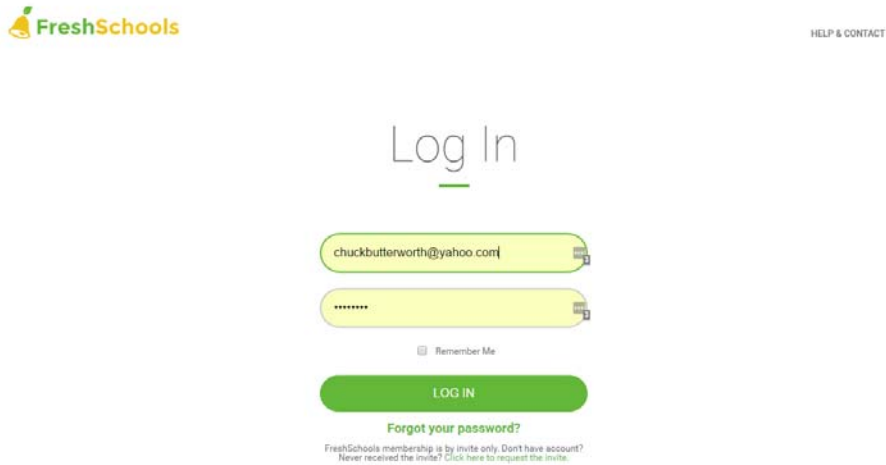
FreshSchools

HELP & CONTACT

Log In

chuckbutterworth@yahoo.com

••••••••

Remember Me

LOG IN

Forgot your password?

FreshSchools membership is by invite only. Don't have account? Never received the invite? Click here to request the invite.